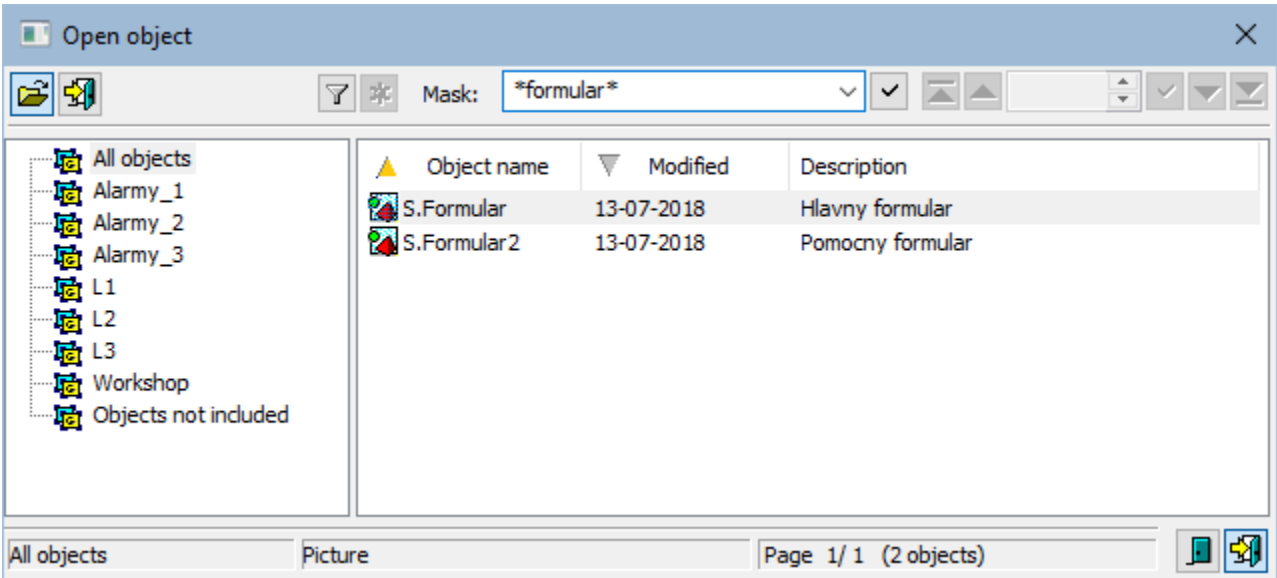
Open object

Mask: *formular*

All objects
Alarmy_1
Alarmy_2
Alarmy_3
L1
L2
L3
Workshop
Objects not included

| Object name | Modified | Description |
|---|---|---|
| S.Formular | 13-07-2018 | Hlavny formular |
| S.Formular2 | 13-07-2018 | Pomocny formular |

All objects
Picture
Page 1/ 1 (2 objects)